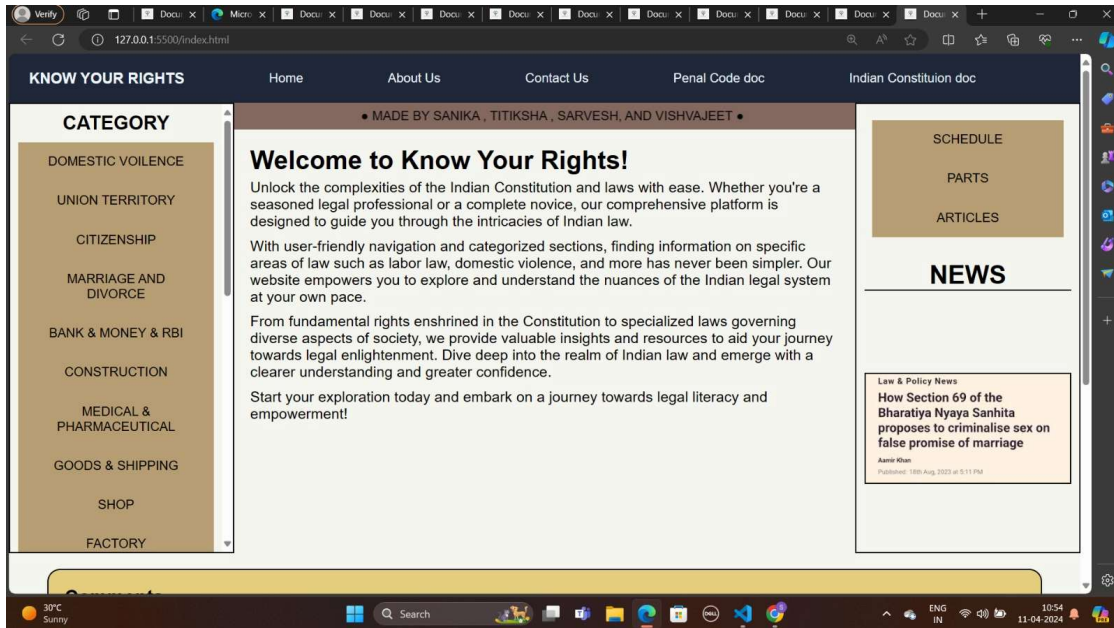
Verify | Docu | Micro | Docu | Docu | Docu | Docu | Docu | Docu | Docu | Docu | Docu | Docu | Docu

127.0.0.1:5500/index.html

KNOW YOUR RIGHTS

Home | About Us | Contact Us | Penal Code doc | Indian Constituion doc

CATEGORY

DOMESTIC VOILENCE

UNION TERRITORY

CITIZENSHIP

MARRIAGE AND DIVORCE

BANK & MONEY & RBI

CONSTRUCTION

MEDICAL & PHARMACEUTICAL

GOODS & SHIPPING

SHOP

FACTORY

• MADE BY SANIKA , TITIKSHA , SARVESH, AND VISHVAJEET •

Welcome to Know Your Rights!

Unlock the complexities of the Indian Constitution and laws with ease. Whether you're a seasoned legal professional or a complete novice, our comprehensive platform is designed to guide you through the intricacies of Indian law.

With user-friendly navigation and categorized sections, finding information on specific areas of law such as labor law, domestic violence, and more has never been simpler. Our website empowers you to explore and understand the nuances of the Indian legal system at your own pace.

From fundamental rights enshrined in the Constitution to specialized laws governing diverse aspects of society, we provide valuable insights and resources to aid your journey towards legal enlightenment. Dive deep into the realm of Indian law and emerge with a clearer understanding and greater confidence.

Start your exploration today and embark on a journey towards legal literacy and empowerment!

SCHEDULE

PARTS

ARTICLES

NEWS

Law & Policy News

How Section 69 of the Bharatiya Nyaya Sanhita proposes to criminalise sex on false promise of marriage

Aamir Khan

Published: 18th Aug, 2023 at 5:11 PM

30°C
Sunny

Search

ENG
IN

10:54
11-04-2024